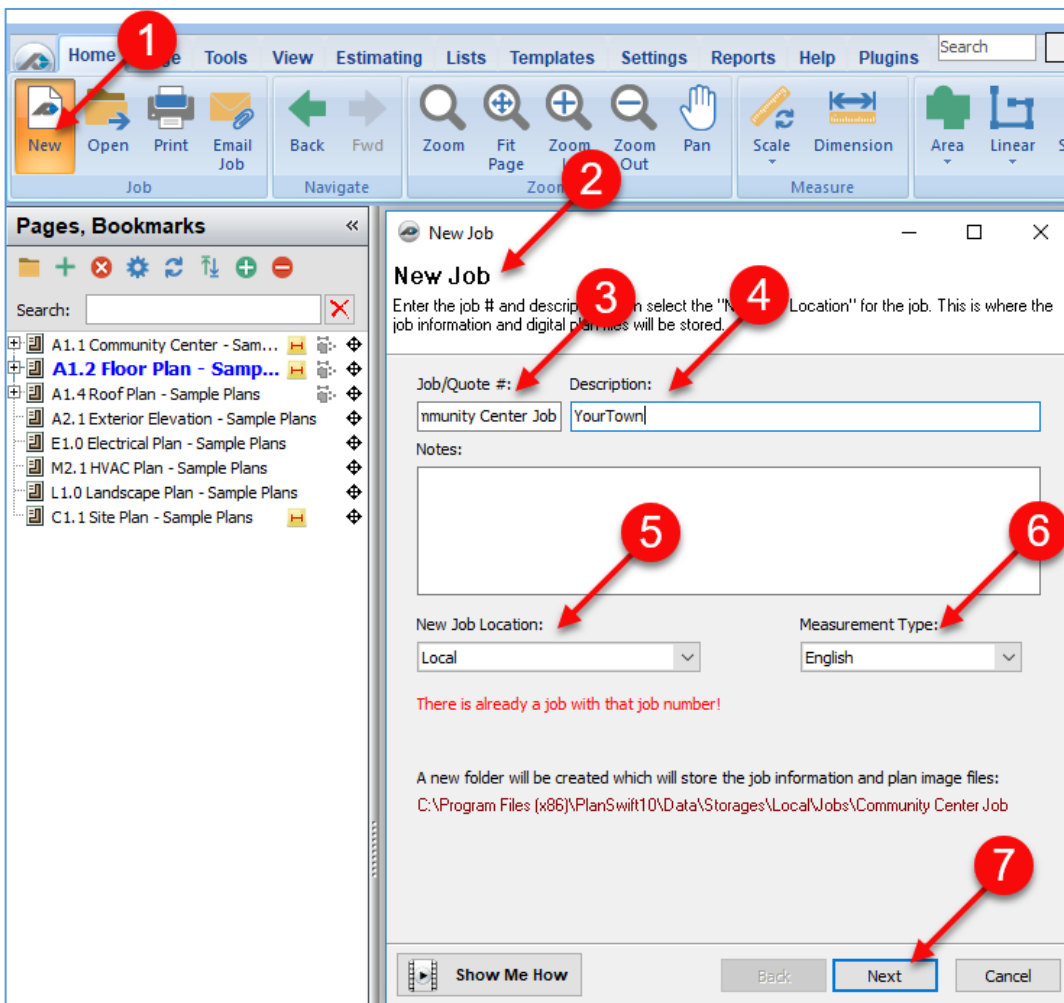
Home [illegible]ge Tools View Estimating Lists Templates Settings Reports Help Plugins Search

1

New Open Print Email Job
Job

Back Fwd
Navigate

Zoom Fit Page Zoom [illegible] Zoom Out Pan
Zoo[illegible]

Scale Dimension
Measure

Area Linear S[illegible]

2

Pages, Bookmarks «

Search:

A1.1 Community Center - Sam...
A1.2 Floor Plan - Samp...
A1.4 Roof Plan - Sample Plans
A2.1 Exterior Elevation - Sample Plans
E1.0 Electrical Plan - Sample Plans
M2.1 HVAC Plan - Sample Plans
L1.0 Landscape Plan - Sample Plans
C1.1 Site Plan - Sample Plans

New Job

New Job

3 4

Enter the job # and descrip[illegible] select the "N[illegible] Location" for the job. This is where the job information and digital pl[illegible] files will be stored.

Job/Quote #: Description:

nmunity Center Job YourTown

Notes:

5 6

New Job Location: Measurement Type:

Local English

There is already a job with that job number!

A new folder will be created which will store the job information and plan image files:
C:\Program Files (x86)\PlanSwift10\Data\Storages\Local\Jobs\Community Center Job

7

Show Me How Back Next Cancel